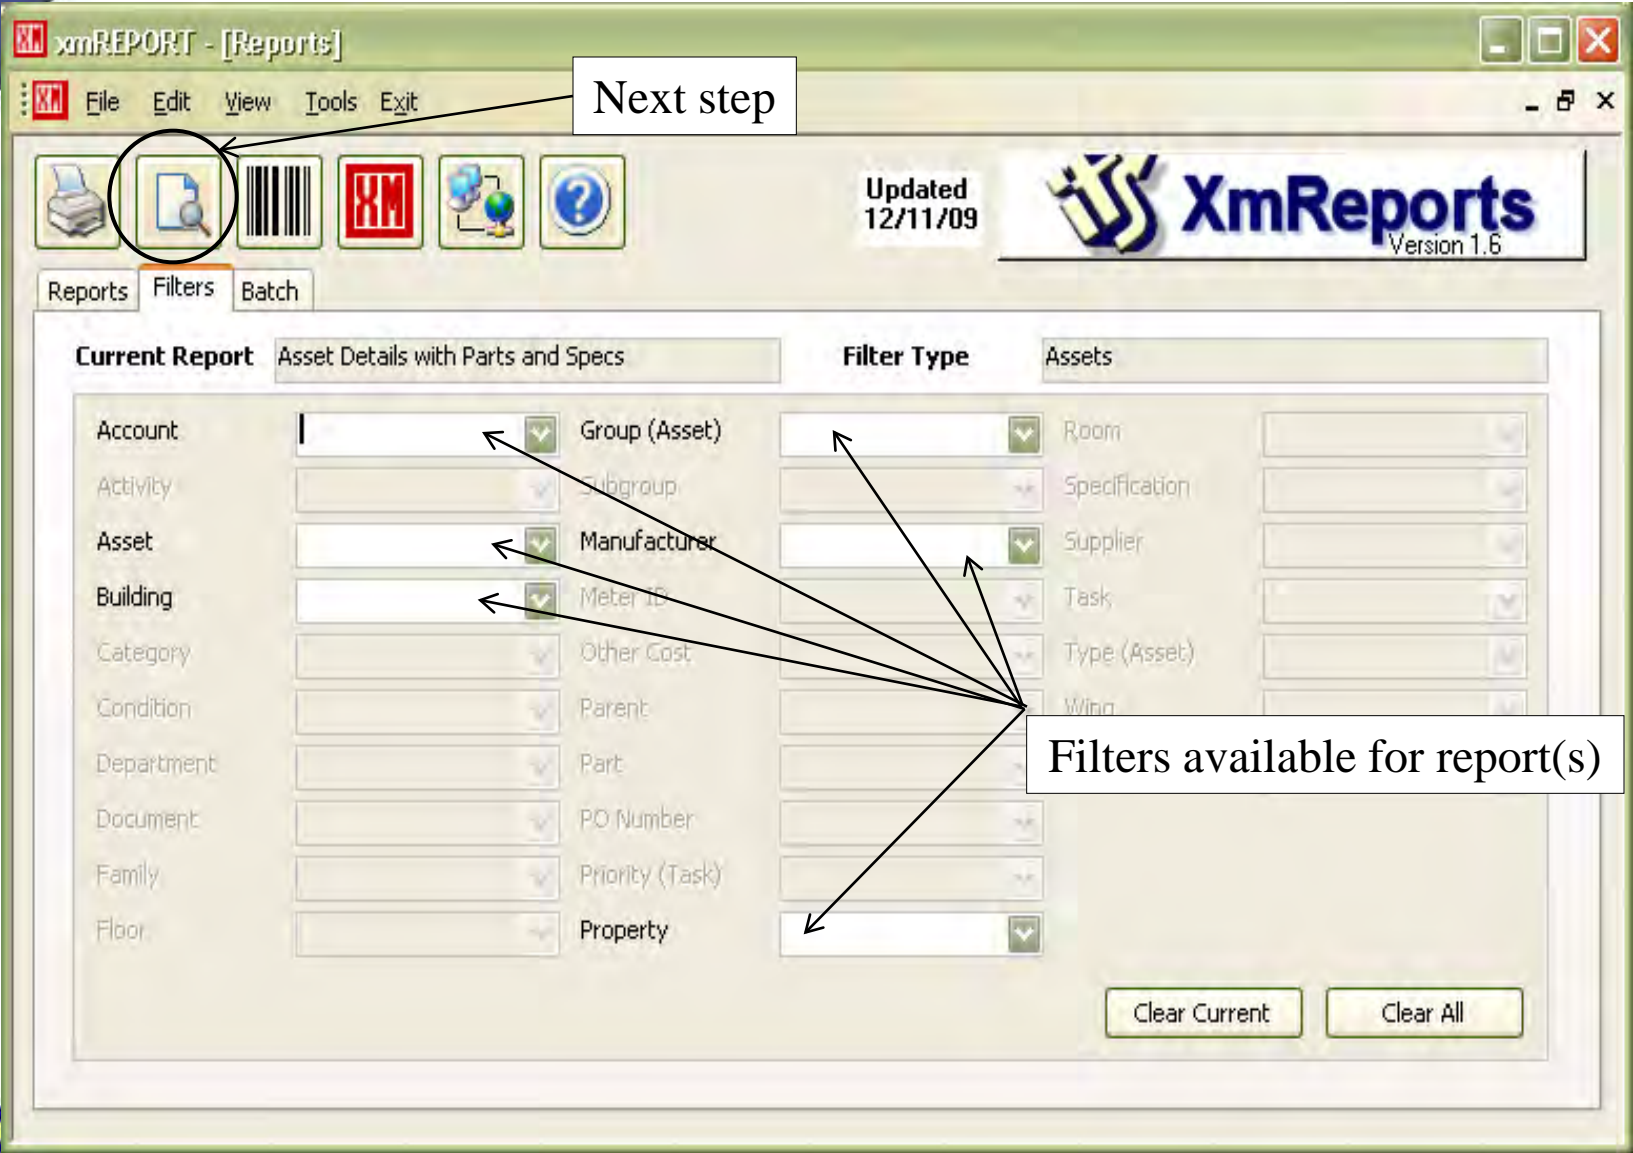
xmREPORT - [Reports]

File Edit View Tools Exit

Next step

Updated 12/11/09

XmReports Version 1.6

Reports Filters Batch

Current Report Asset Details with Parts and Specs

Filter Type Assets

Account

Activity

Asset

Building

Category

Condition

Department

Document

Family

Floor

Group (Asset)

Subgroup

Manufacturer

Meter ID

Other Cost

Parent

Part

PO Number

Priority (Task)

Property

Room

Specification

Supplier

Task

Type (Asset)

Wing

Filters available for report(s)

Clear Current

Clear All